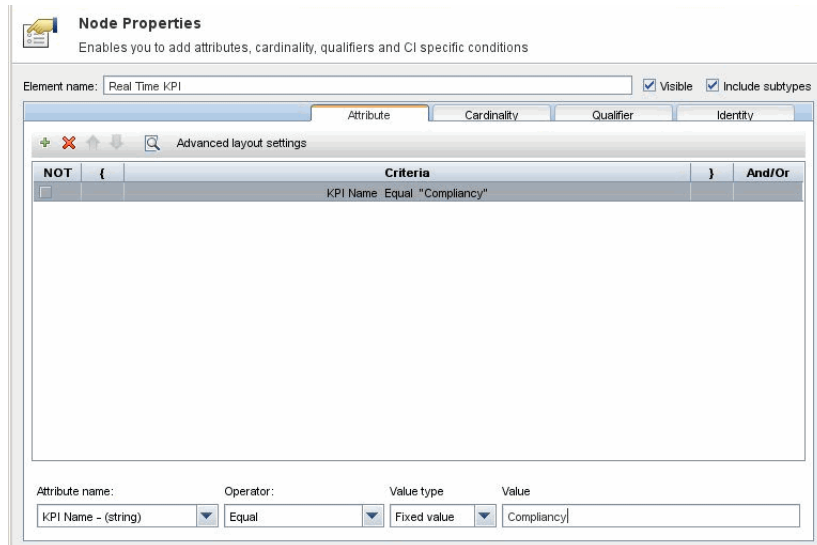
Node Properties
Enables you to add attributes, cardinality, qualifiers and CI specific conditions

Element name: Real Time KPI

Visible Include subtypes

Attribute | Cardinality | Qualifier | Identity

Advanced layout settings

| NOT | { | Criteria | } | And/Or |
|---|---|---|---|---|
| | | KPI Name Equal "Compliancy" | | |

Attribute name: KPI Name - (string)
Operator: Equal
Value type: Fixed value
Value: Compliancy